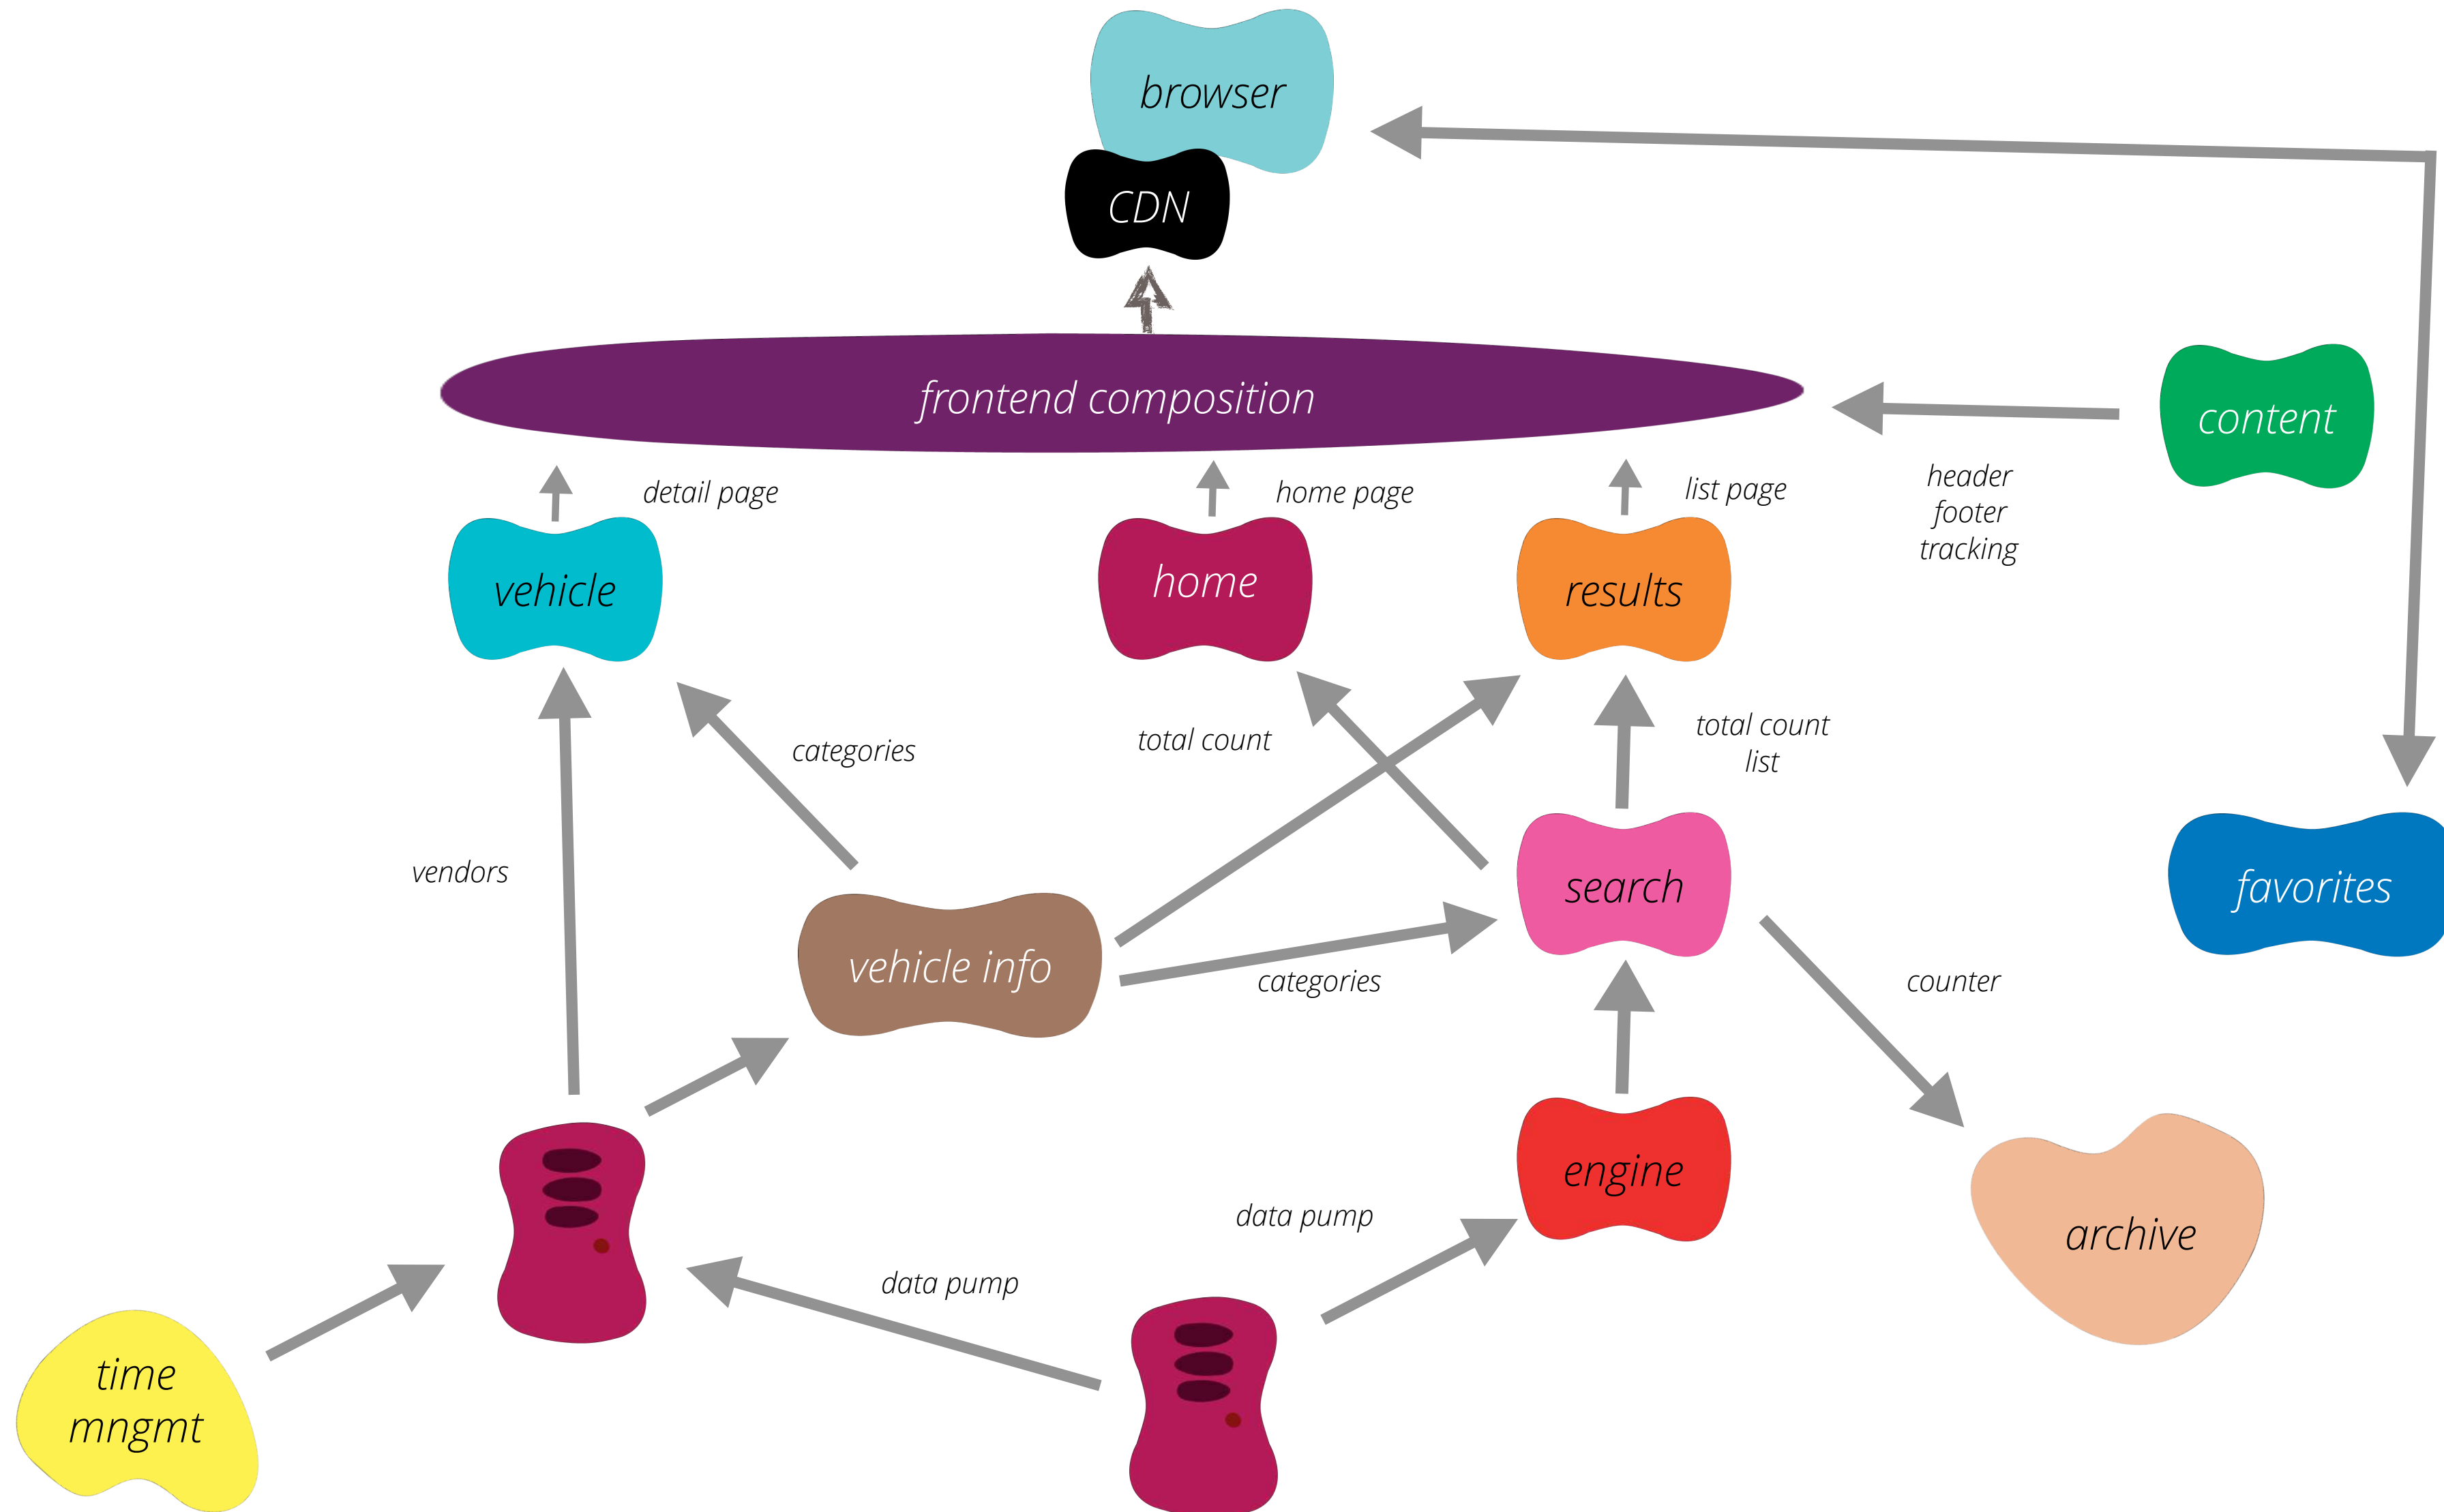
browser

CDN

frontend composition

content

header
footer
tracking

detail page

home page

list page

vehicle

home

results

categories

total count

total count
list

favorites

vendors

search

vehicle info

categories

counter

data pump

engine

archive

data pump

time
mngmt